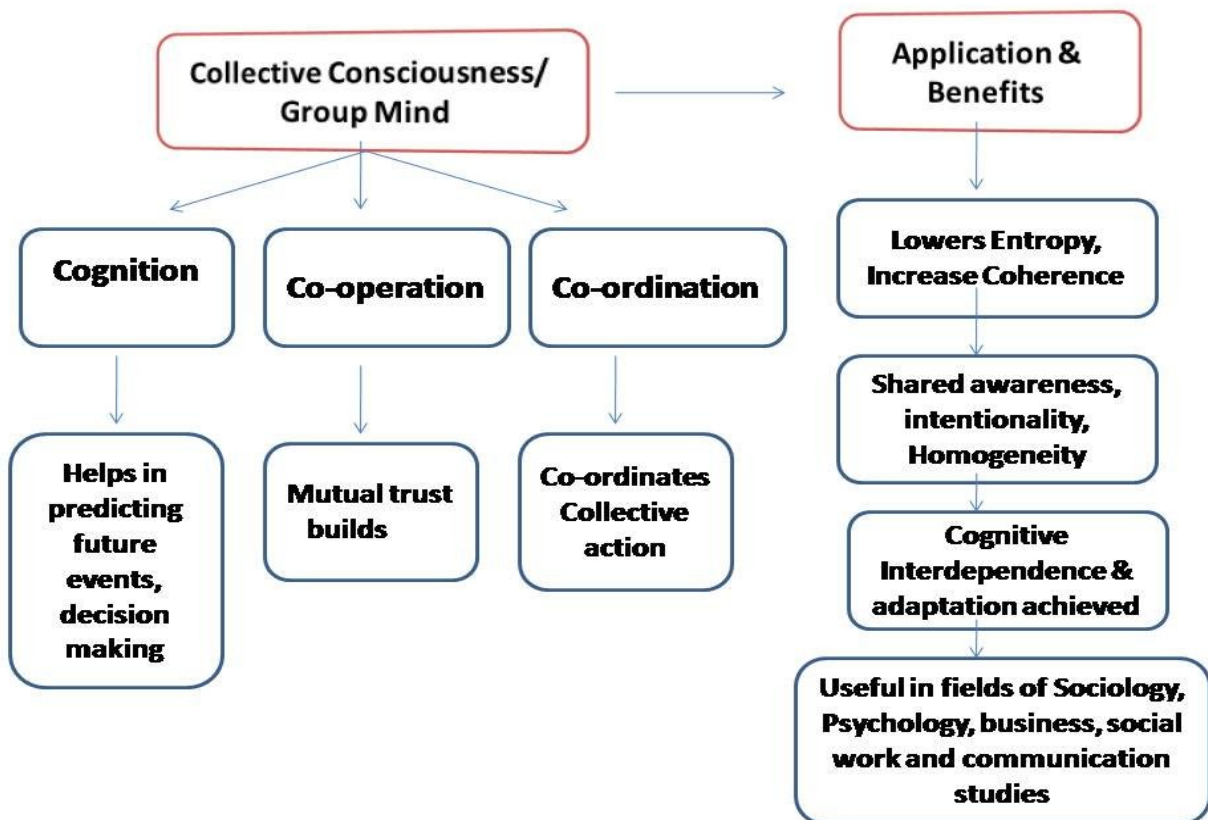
Collective Consciousness/ Group Mind

Application & Benefits

Cognition

Co-operation

Co-ordination

Helps in predicting future events, decision making

Mutual trust builds

Co-ordinates Collective action

Lowers Entropy, Increase Coherence

Shared awareness, intentionality, Homogeneity

Cognitive Interdependence & adaptation achieved

Useful in fields of Sociology, Psychology, business, social work and communication studies